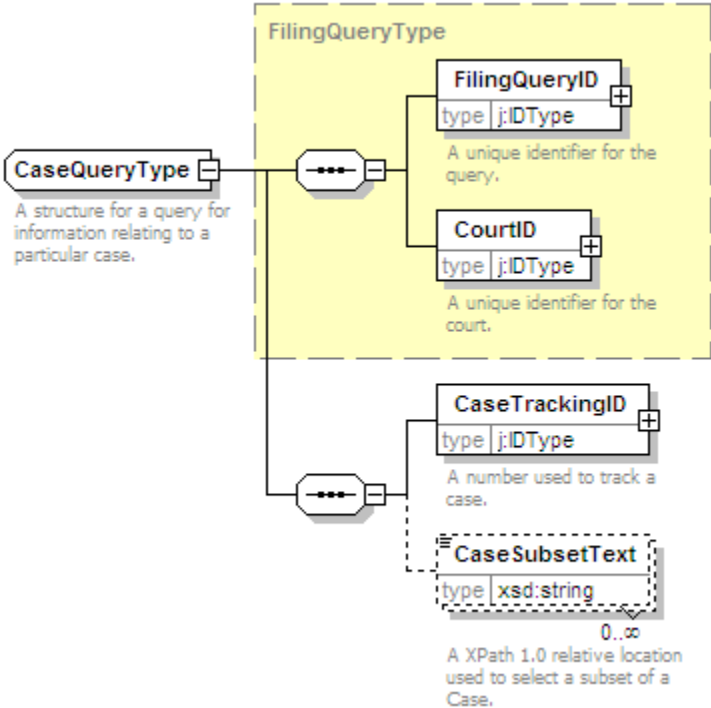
FilingQueryType

CaseQueryType

A structure for a query for information relating to a particular case.

FilingQueryID

type j:IDType

A unique identifier for the query.

CourtID

type j:IDType

A unique identifier for the court.

CaseTrackingID

type j:IDType

A number used to track a case.

CaseSubsetText

type xsd:string

0..∞

A XPath 1.0 relative location used to select a subset of a Case.